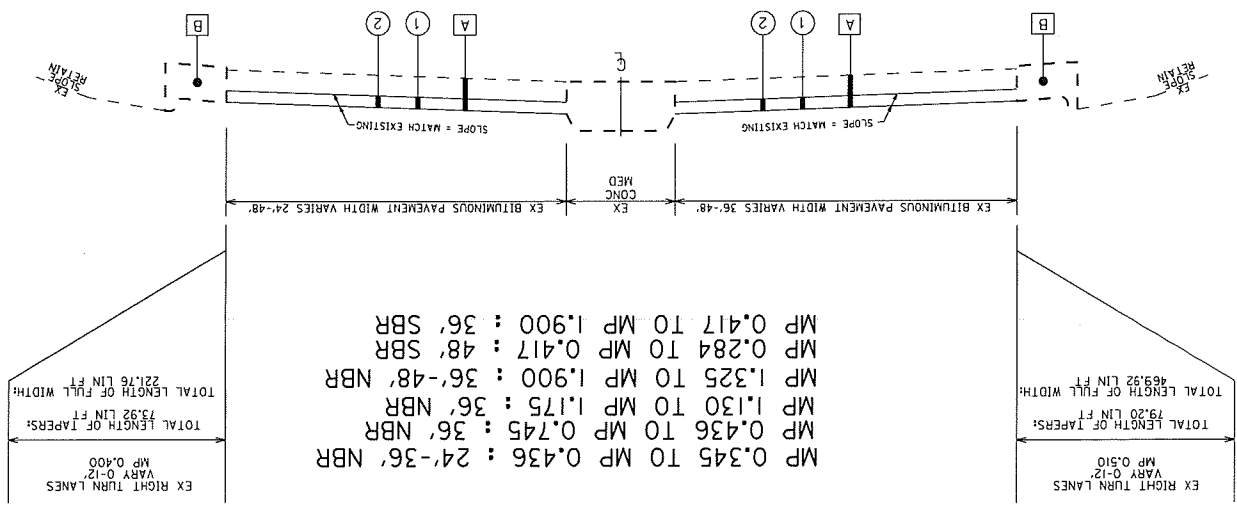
B
2
1
A
℄
2
1
A
B
EX SLOPE RETAIN
EX SLOPE RETAIN
SLOPE = MATCH EXISTING
SLOPE = MATCH EXISTING
EX BITUMINOUS PAVEMENT WIDTH VARIES 36'-48'
EX CONC MED
EX BITUMINOUS PAVEMENT WIDTH VARIES 24'-48'

MP 0.345 TO MP 0.436 : 24'-36' NBR
MP 0.436 TO MP 0.745 : 36' NBR
MP 1.130 TO MP 1.175 : 36' NBR
MP 1.325 TO MP 1.900 : 36'-48' NBR
MP 0.284 TO MP 0.417 : 48' SBR
MP 0.417 TO MP 1.900 : 36' SBR

EX RIGHT TURN LANES
VARY 0-12'
MP 0.510
TOTAL LENGTH OF TAPERS:
79.20 LIN FT
TOTAL LENGTH OF FULL WIDTH:
469.92 LIN FT

EX RIGHT TURN LANES
VARY 0-12'
MP 0.400
TOTAL LENGTH OF TAPERS:
73.92 LIN FT
TOTAL LENGTH OF FULL WIDTH:
221.76 LIN FT